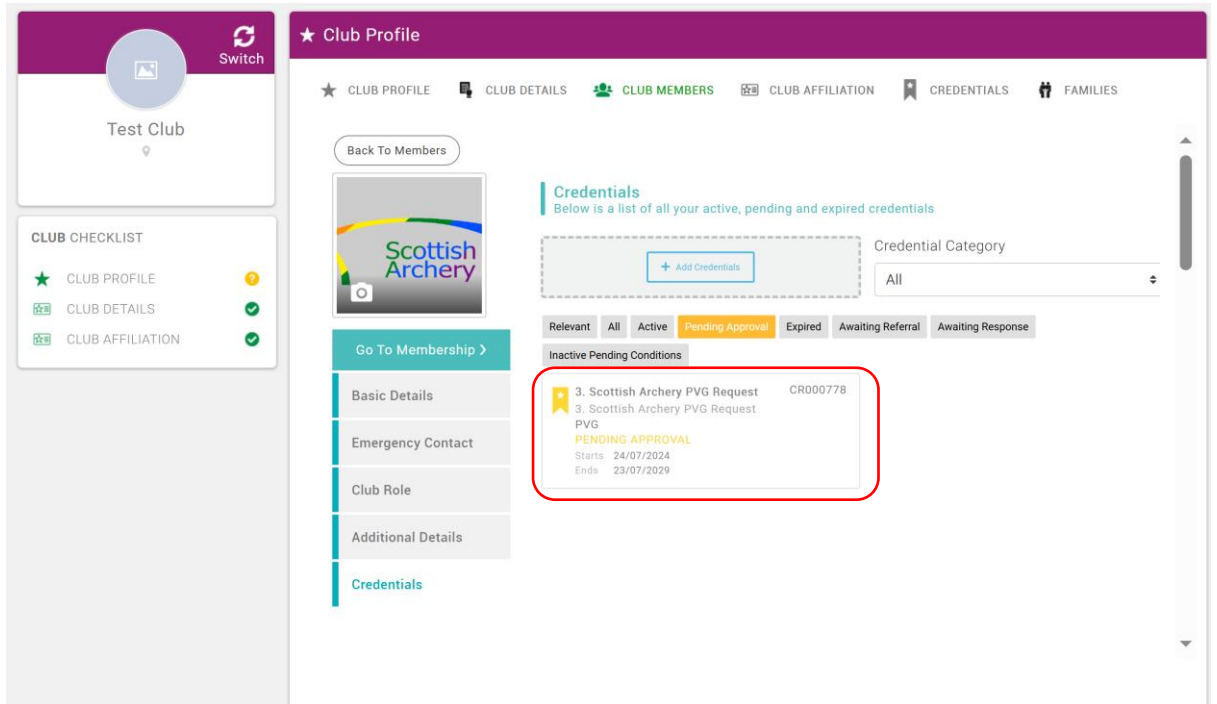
Switch

Test Club

CLUB CHECKLIST

CLUB PROFILE

CLUB DETAILS

CLUB AFFILIATION

★ Club Profile

CLUB PROFILE   CLUB DETAILS   CLUB MEMBERS   CLUB AFFILIATION   CREDENTIALS   FAMILIES

Back To Members

Scottish Archery

Go To Membership ›

Basic Details

Emergency Contact

Club Role

Additional Details

Credentials

Credentials
Below is a list of all your active, pending and expired credentials

+ Add Credentials

Credential Category

All

Relevant | All | Active | Pending Approval | Expired | Awaiting Referral | Awaiting Response | Inactive Pending Conditions

3. Scottish Archery PVG Request
CR000778
3. Scottish Archery PVG Request
PVG
PENDING APPROVAL
Starts 24/07/2024
Ends 23/07/2029